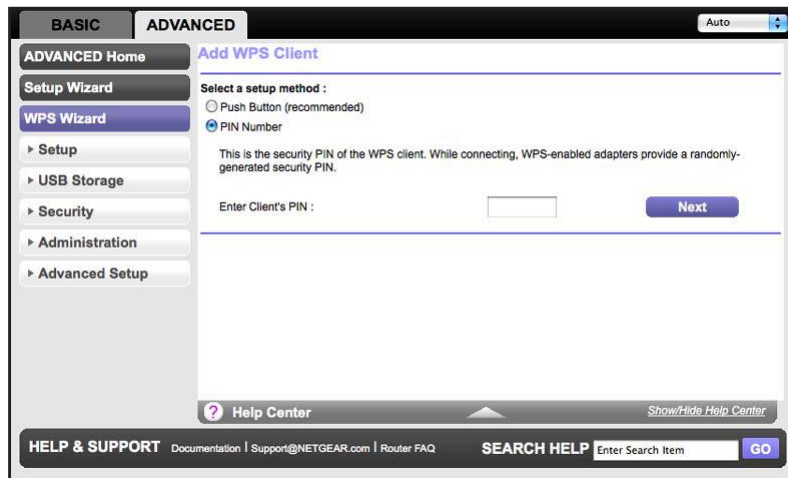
BASIC ADVANCED

Auto

ADVANCED Home

Setup Wizard

WPS Wizard

▸ Setup

▸ USB Storage

▸ Security

▸ Administration

▸ Advanced Setup

Add WPS Client

Select a setup method :

Push Button (recommended)

PIN Number

This is the security PIN of the WPS client. While connecting, WPS-enabled adapters provide a randomly-generated security PIN.

Enter Client's PIN :

Next

? Help Center

Show/Hide Help Center

HELP & SUPPORT Documentation | Support@NETGEAR.com | Router FAQ

SEARCH HELP Enter Search Item GO